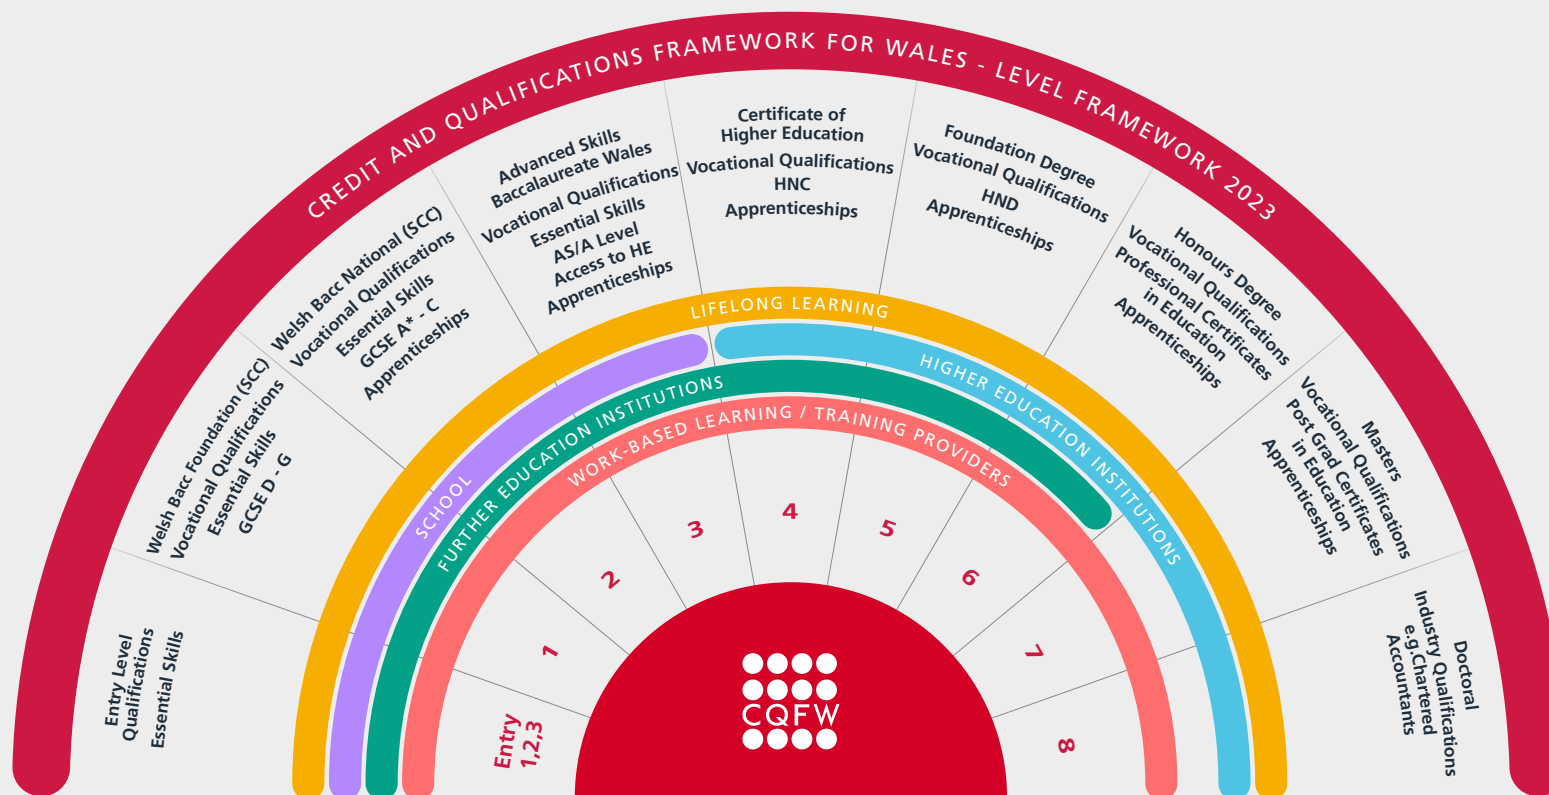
CREDIT AND QUALIFICATIONS FRAMEWORK FOR WALES - LEVEL FRAMEWORK 2023

Entry Level Qualifications
Essential Skills

Welsh Bacc Foundation (SCC)
Vocational Qualifications
Essential Skills
GCSE D - G

Welsh Bacc National (SCC)
Vocational Qualifications
Essential Skills
GCSE A* - C
Apprenticeships

Advanced Skills
Baccalaureate Wales
Vocational Qualifications
Essential Skills
AS/A Level
Access to HE
Apprenticeships

Certificate of Higher Education
Vocational Qualifications
HNC
Apprenticeships

Foundation Degree
Vocational Qualifications
HND
Apprenticeships

Honours Degree
Vocational Qualifications
Professional Certificates in Education
Apprenticeships

Masters
Vocational Qualifications
Post Grad Certificates in Education
Apprenticeships

Doctoral
Industry Qualifications
e.g.Chartered Accountants

LIFELONG LEARNING
SCHOOL
HIGHER EDUCATION INSTITUTIONS
FURTHER EDUCATION INSTITUTIONS
WORK-BASED LEARNING / TRAINING PROVIDERS

Entry 1,2,3
1
2
3
4
5
6
7
8

CQFW